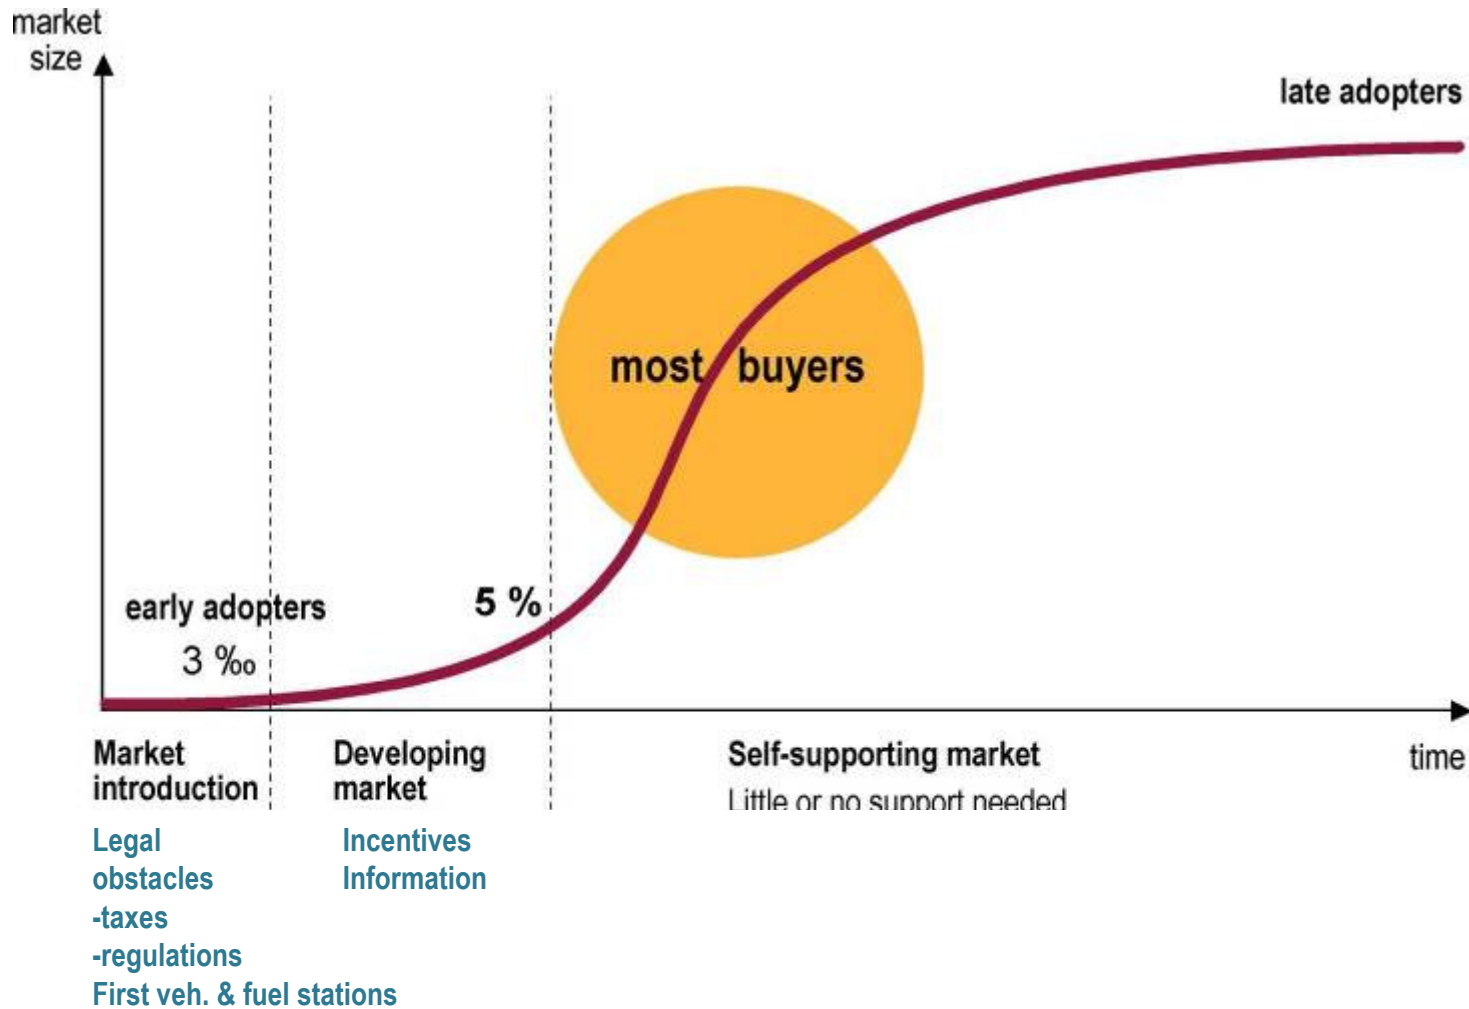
market size

late adopters

most buyers

early adopters

3 ‰

5 %

Market introduction

Developing market

Self-supporting market

Little or no support needed

time

Legal obstacles
-taxes
-regulations
First veh. & fuel stations

Incentives
Information